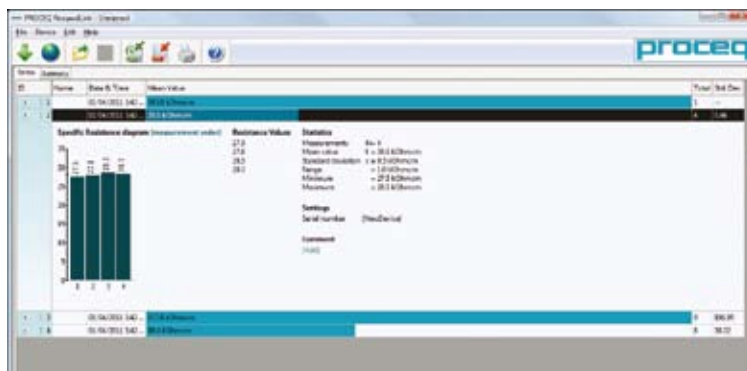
PROCEQ ResipodLink - [Untitled]
File Device Edit Help

proceq

Series Statistics

| ID | Name | Date & Time | Mean Value | Total | Std.Dev. |
|---|---|---|---|---|---|
| 1 | | 01/04/2011 14:0... | 28.0 kOhmcm | 1 | --- |
| 2 | | 01/04/2011 14:0... | 28.0 kOhmcm | 4 | 0.46 |

Specific Resistance diagram (measurement order)

Resistance Values
27.8
27.6
28.3
28.1

Statistics
Measurements N= 4
Mean value x̄ = 28.0 kOhmcm
Standard deviation s = 0.5 kOhmcm
Range = 1.0 kOhmcm
Minimum = 27.6 kOhmcm
Maximum = 28.3 kOhmcm

Settings
Serial number [NewDevice]

Comment
[Add]

30
25
20
15
10
5
0
1 2 3 4

| 3 | | 01/04/2011 14:0... | 127.8 kOhmcm | 9 | 106.95 |
|---|---|---|---|---|---|
| 4 | | 01/04/2011 14:0... | 80.0 kOhmcm | 8 | 58.32 |